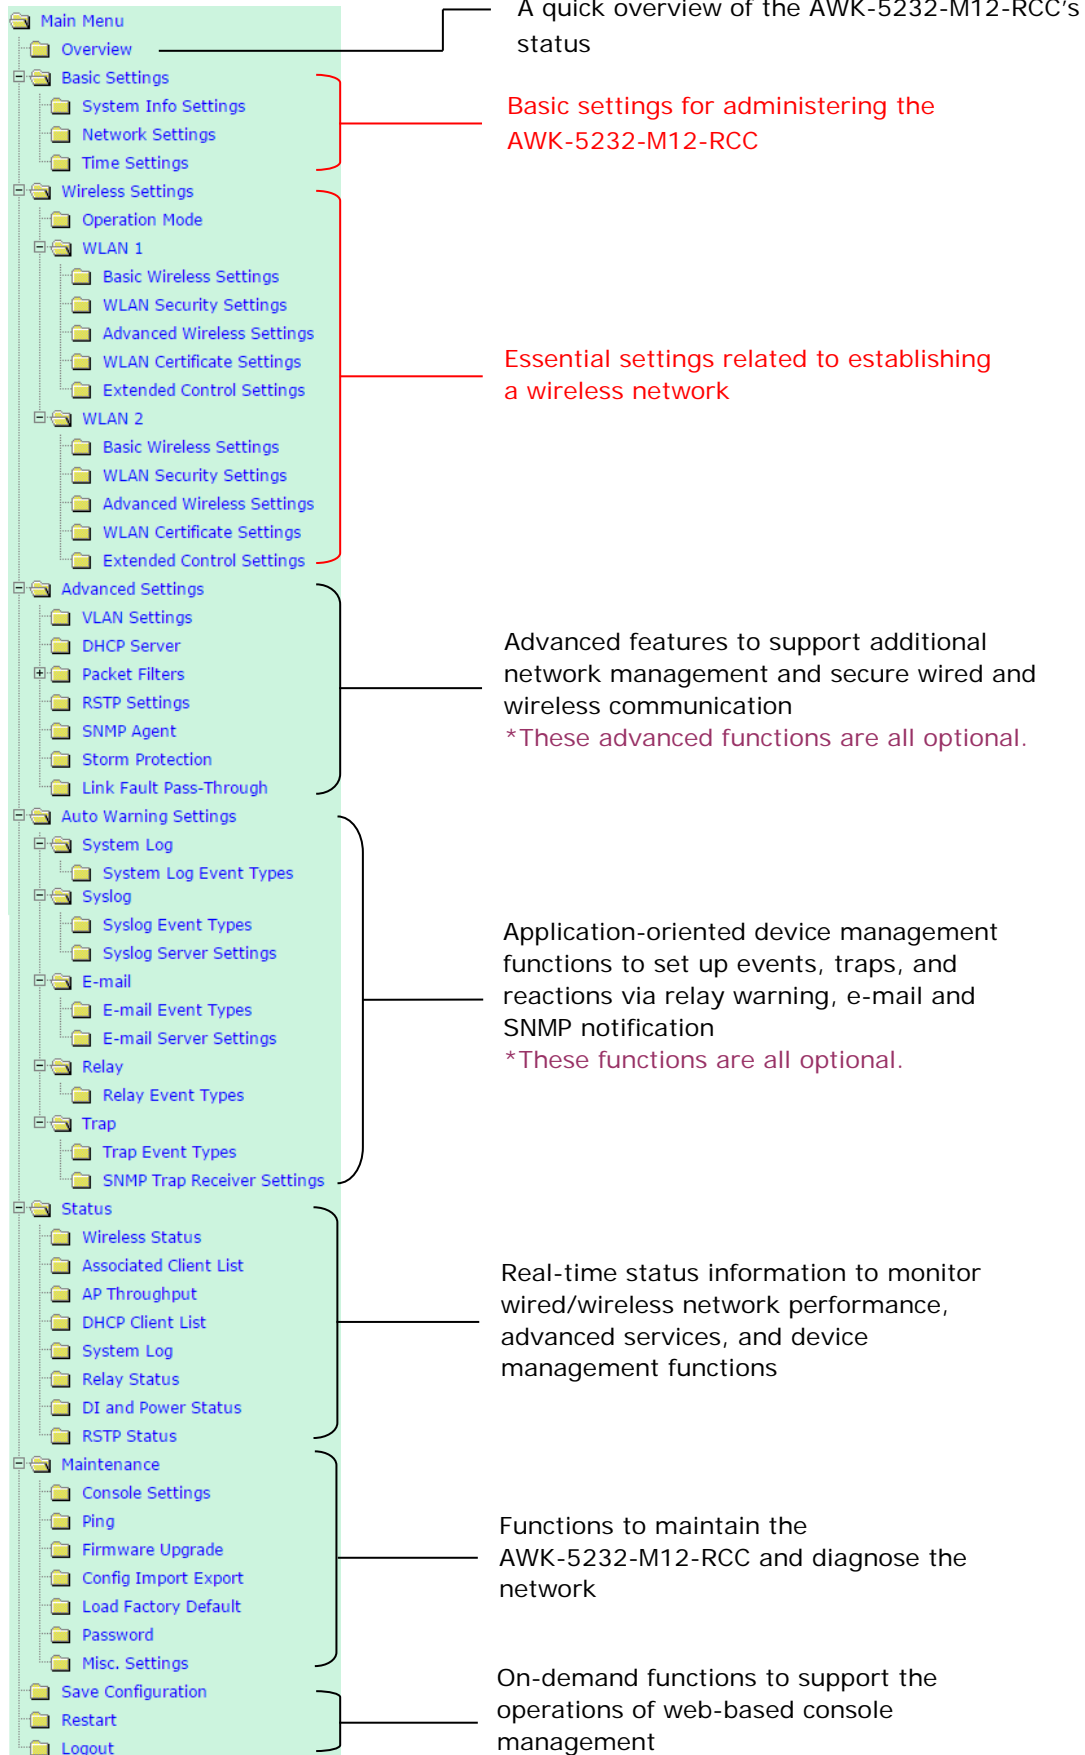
Main Menu
Overview
Basic Settings
System Info Settings
Network Settings
Time Settings
Wireless Settings
Operation Mode
WLAN 1
Basic Wireless Settings
WLAN Security Settings
Advanced Wireless Settings
WLAN Certificate Settings
Extended Control Settings
WLAN 2
Basic Wireless Settings
WLAN Security Settings
Advanced Wireless Settings
WLAN Certificate Settings
Extended Control Settings
Advanced Settings
VLAN Settings
DHCP Server
Packet Filters
RSTP Settings
SNMP Agent
Storm Protection
Link Fault Pass-Through
Auto Warning Settings
System Log
System Log Event Types
Syslog
Syslog Event Types
Syslog Server Settings
E-mail
E-mail Event Types
E-mail Server Settings
Relay
Relay Event Types
Trap
Trap Event Types
SNMP Trap Receiver Settings
Status
Wireless Status
Associated Client List
AP Throughput
DHCP Client List
System Log
Relay Status
DI and Power Status
RSTP Status
Maintenance
Console Settings
Ping
Firmware Upgrade
Config Import Export
Load Factory Default
Password
Misc. Settings
Save Configuration
Restart
Logout

A quick overview of the AWK-5232-M12-RCC's status

Basic settings for administering the AWK-5232-M12-RCC

Essential settings related to establishing a wireless network

Advanced features to support additional network management and secure wired and wireless communication
*These advanced functions are all optional.

Application-oriented device management functions to set up events, traps, and reactions via relay warning, e-mail and SNMP notification
*These functions are all optional.

Real-time status information to monitor wired/wireless network performance, advanced services, and device management functions

Functions to maintain the AWK-5232-M12-RCC and diagnose the network

On-demand functions to support the operations of web-based console management